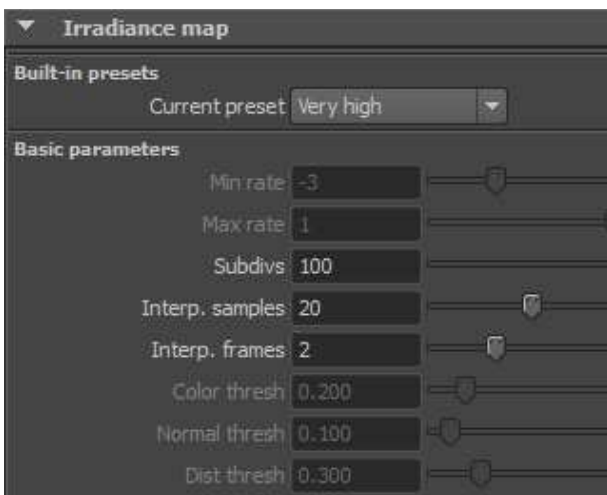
Irradiance map

Built-in presets

Current preset Very high

Basic parameters

Min rate -3

Max rate 1

Subdivs 100

Interp. samples 20

Interp. frames 2

Color thresh 0.200

Normal thresh 0.100

Dist thresh 0.300